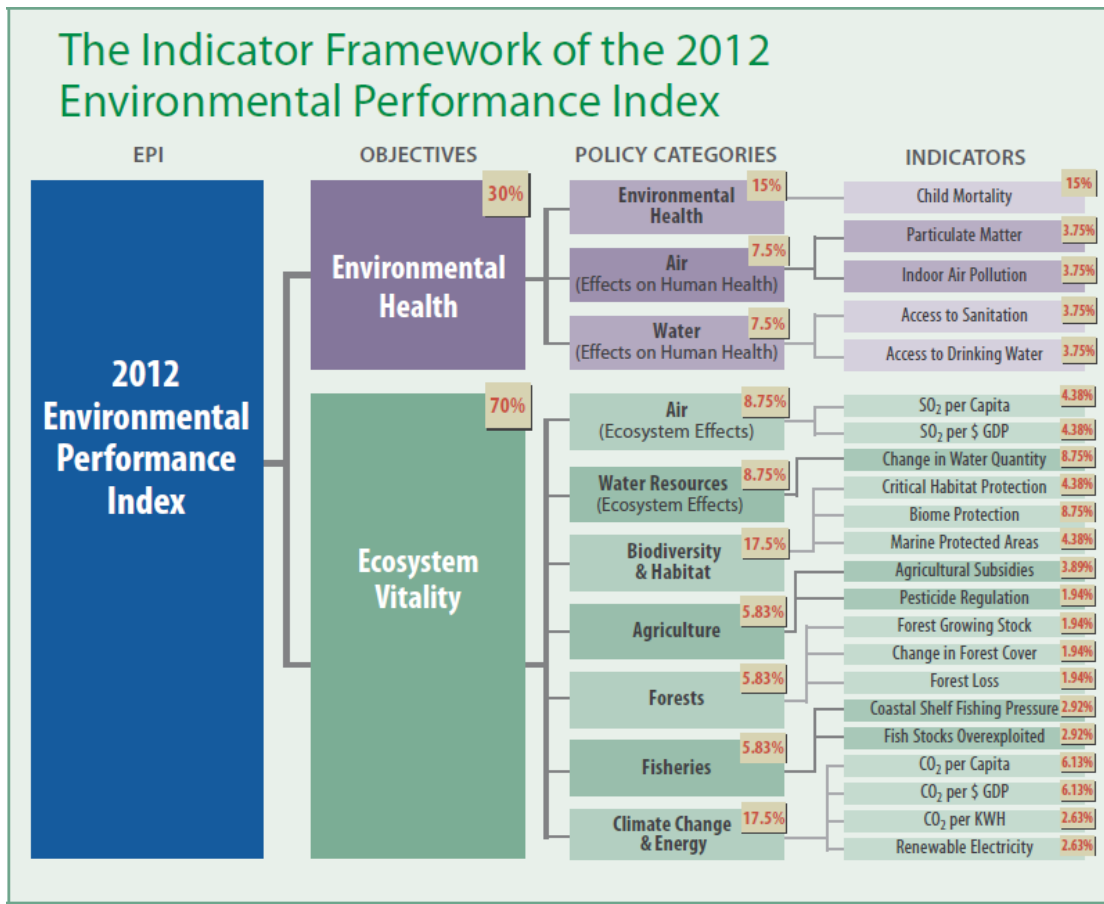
The Indicator Framework of the 2012 Environmental Performance Index

EPI

OBJECTIVES

POLICY CATEGORIES

INDICATORS

2012 Environmental Performance Index

30%
Environmental Health

70%
Ecosystem Vitality

15%
Environmental Health

7.5%
Air
(Effects on Human Health)

7.5%
Water
(Effects on Human Health)

8.75%
Air
(Ecosystem Effects)

8.75%
Water Resources
(Ecosystem Effects)

17.5%
Biodiversity & Habitat

5.83%
Agriculture

5.83%
Forests

5.83%
Fisheries

17.5%
Climate Change & Energy

Child Mortality 15%

Particulate Matter 3.75%

Indoor Air Pollution 3.75%

Access to Sanitation 3.75%

Access to Drinking Water 3.75%

$SO_2$ per Capita 4.38%

$SO_2$ per \$ GDP 4.38%

Change in Water Quantity 8.75%

Critical Habitat Protection 4.38%

Biome Protection 8.75%

Marine Protected Areas 4.38%

Agricultural Subsidies 3.89%

Pesticide Regulation 1.94%

Forest Growing Stock 1.94%

Change in Forest Cover 1.94%

Forest Loss 1.94%

Coastal Shelf Fishing Pressure 2.92%

Fish Stocks Overexploited 2.92%

$CO_2$ per Capita 6.13%

$CO_2$ per \$ GDP 6.13%

$CO_2$ per KWH 2.63%

Renewable Electricity 2.63%